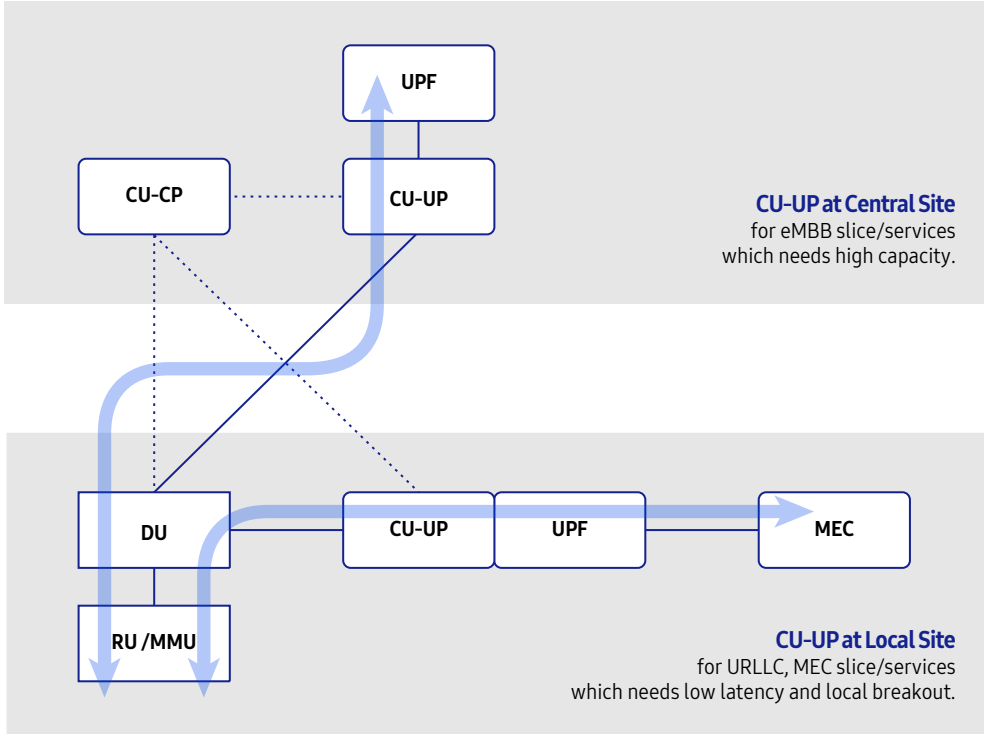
UPF

CU-CP

CU-UP

**CU-UP at Central Site**
for eMBB slice/services
which needs high capacity.

DU

CU-UP

UPF

MEC

RU /MMU

**CU-UP at Local Site**
for URLLC, MEC slice/services
which needs low latency and local breakout.